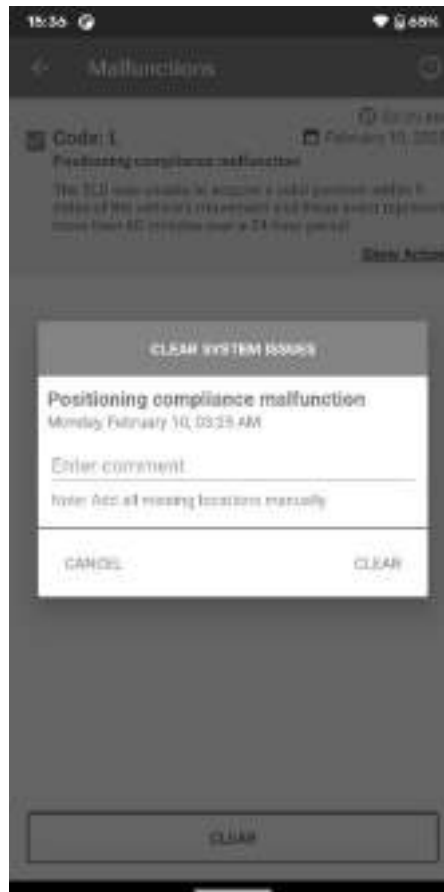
15:36

68%

Malfunctions

Code: 1

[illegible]

February 10, 202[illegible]

Positioning compliance malfunction

The ELD was unable to acquire a valid position within 5 miles of the vehicle's movement and these event represent more than 60 minutes over a 24 hour period

Show Action

CLEAR SYSTEM ISSUES

Positioning compliance malfunction

Monday February 10, 03:35 AM

Enter comment

Note: Add all missing locations manually

CANCEL

CLEAR

CLEAR